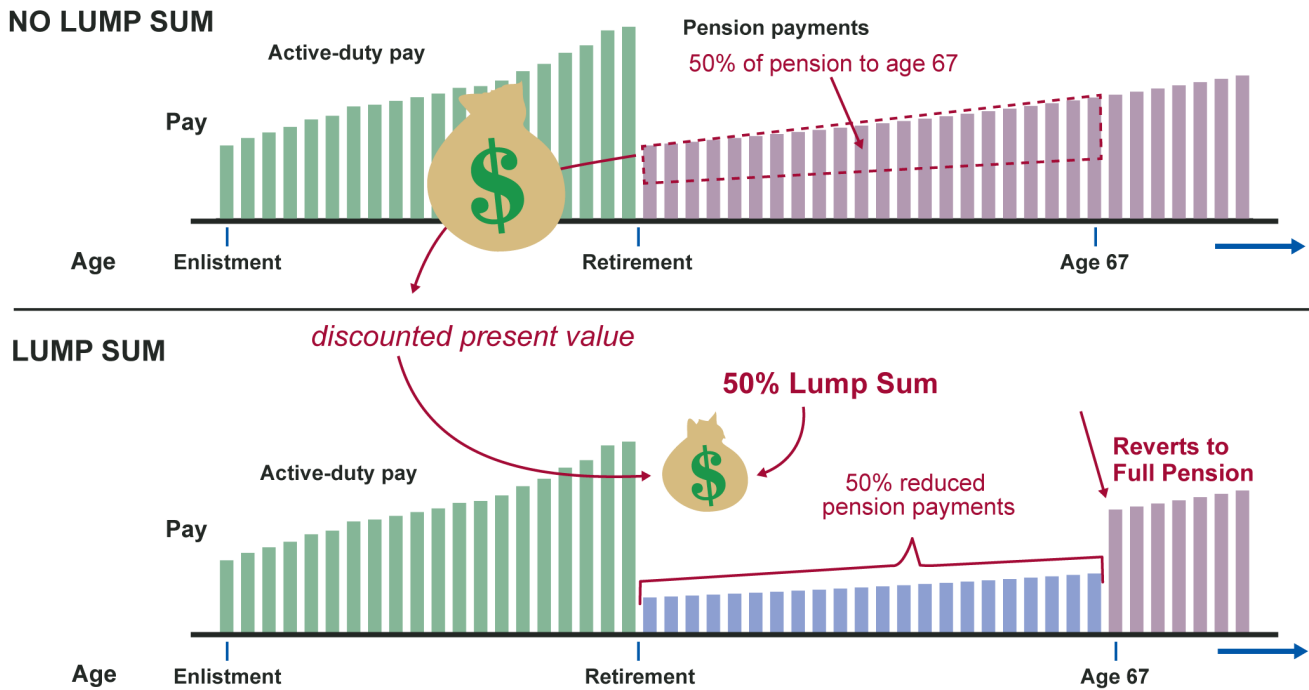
NO LUMP SUM

Active-duty pay

Pension payments

50% of pension to age 67

Pay

$

Age

Enlistment

Retirement

Age 67

discounted present value

LUMP SUM

50% Lump Sum

Active-duty pay

$

Reverts to Full Pension

50% reduced pension payments

Pay

Age

Enlistment

Retirement

Age 67